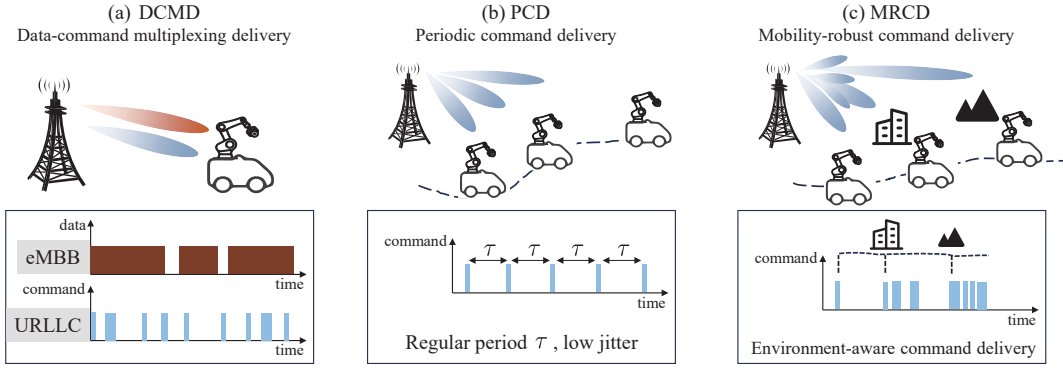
(a) DCMD
Data-command multiplexing delivery

data
eMBB
time
command
URLLC
time

(b) PCD
Periodic command delivery

command
$\tau$ $\tau$ $\tau$ $\tau$
time

Regular period $\tau$ , low jitter

(c) MRCD
Mobility-robust command delivery

command
time

Environment-aware command delivery